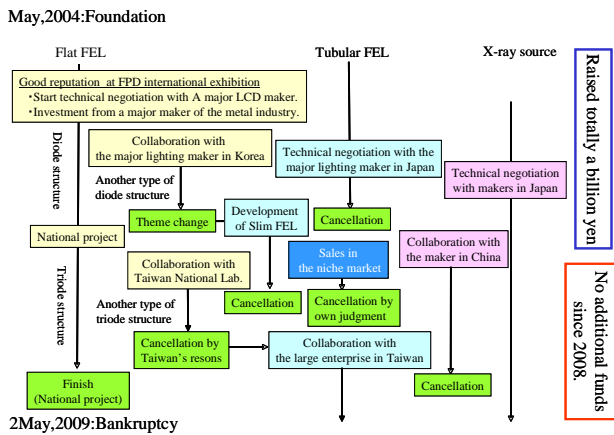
May,2004:Foundation

Flat FEL

Tubular FEL

X-ray source

Raised totally a billion yen

Good reputation at FPD international exhibition
・Start technical negotiation with A major LCD maker.
・Investment from a major maker of the metal industry.

Diode structure

Collaboration with the major lighting maker in Korea

Technical negotiation with the major lighting maker in Japan

Technical negotiation with makers in Japan

Another type of diode structure

Theme change

Development of Slim FEL

Cancellation

National project

Sales in the niche market

Collaboration with the maker in China

Triode structure

Collaboration with Taiwan National Lab.

Cancellation

Cancellation by own judgment

No additional funds since 2008.

Another type of triode structure

Cancellation by Taiwan's resons

Collaboration with the large enterprise in Taiwan

Finish (National project)

Cancellation

2May,2009:Bankruptcy